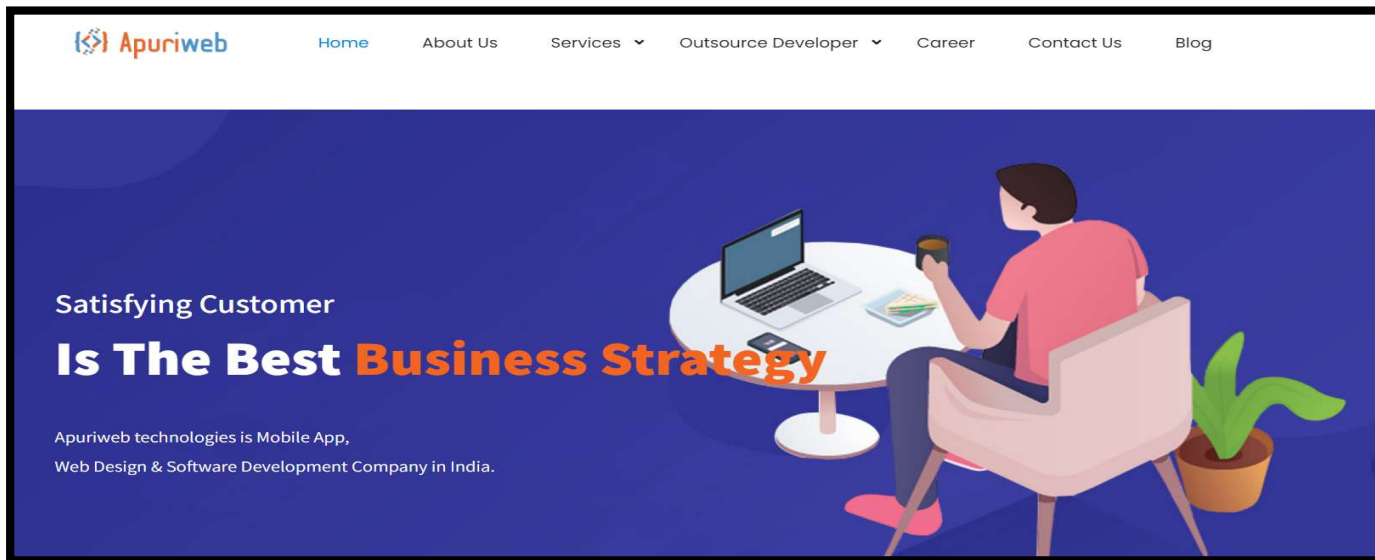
Apuriweb

Home About Us Services Outsource Developer Career Contact Us Blog

Satisfying Customer

Is The Best Business Strategy

Apuriweb technologies is Mobile App, Web Design & Software Development Company in India.